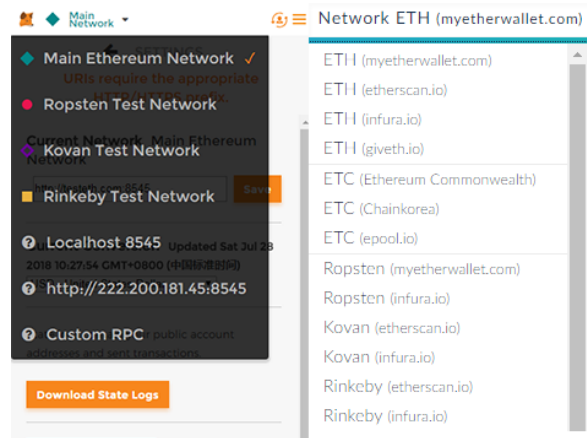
Main Network

Main Ethereum Network ✓
Ropsten Test Network
Kovan Test Network
Rinkeby Test Network
Localhost 8545
http://222.200.181.45:8545
Custom RPC

SETTINGS
URIs require the appropriate HTTP/HTTPS prefix.
Current Network: Main Ethereum Network
Save
Updated Sat Jul 28 2018 10:27:54 GMT+0800 (中国标准时间)
public account addresses and sent transactions
Download State Logs

Network ETH (myetherwallet.com)
ETH (myetherwallet.com)
ETH (etherscan.io)
ETH (infura.io)
ETH (giveth.io)
ETC (Ethereum Commonwealth)
ETC (Chainkorea)
ETC (epool.io)
Ropsten (myetherwallet.com)
Ropsten (infura.io)
Kovan (etherscan.io)
Kovan (infura.io)
Rinkeby (etherscan.io)
Rinkeby (infura.io)